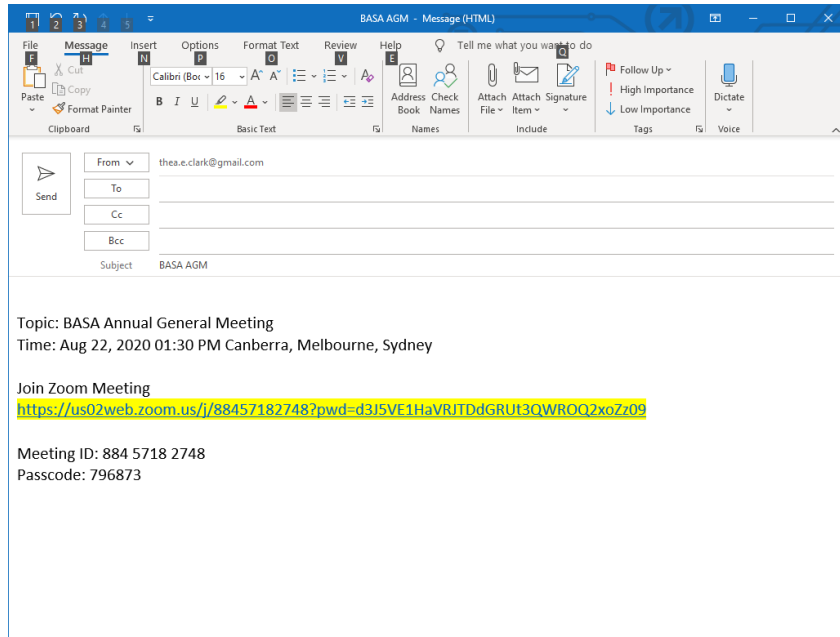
1 2 3 4 5
BASA AGM - Message (HTML)

File F
Message H
Insert N
Options P
Format Text O
Review V
Help E
Tell me what you want to do Q

Paste
Cut
Copy
Format Painter
Clipboard

Calibri (Bo 16
B I U
Basic Text

Address Book
Check Names
Names

Attach File
Attach Item
Signature
Include

Follow Up
High Importance
Low Importance
Tags

Dictate
Voice

Send
From thea.e.clark@gmail.com
To
Cc
Bcc
Subject BASA AGM

Topic: BASA Annual General Meeting
Time: Aug 22, 2020 01:30 PM Canberra, Melbourne, Sydney

Join Zoom Meeting
https://us02web.zoom.us/j/88457182748?pwd=d3J5VE1HaVRJTDdGRUt3QWROQ2xoZz09

Meeting ID: 884 5718 2748
Passcode: 796873